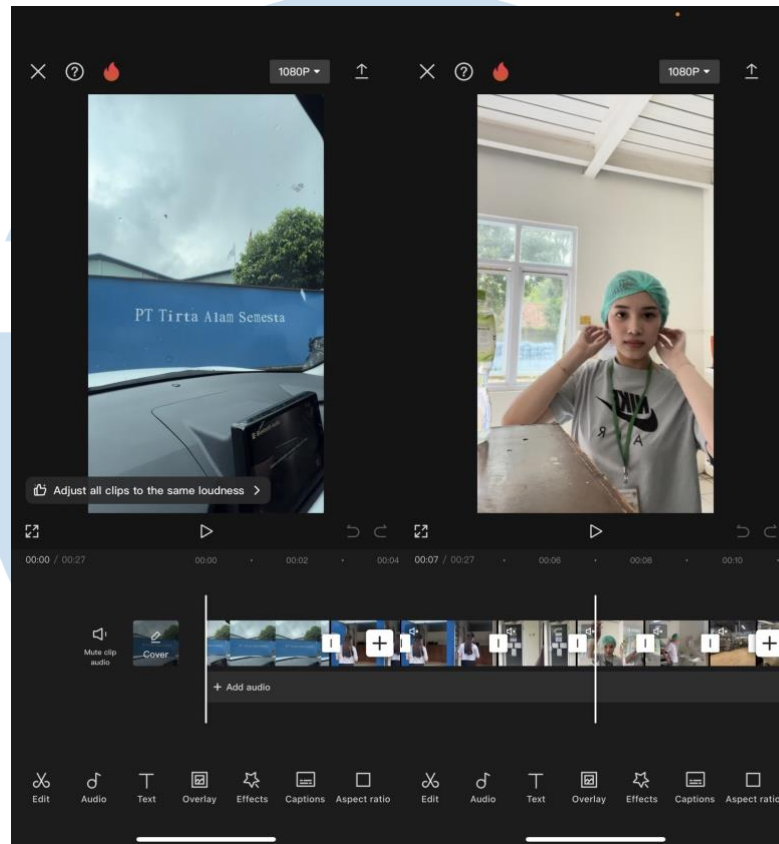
1080P ▾

PT Tirta Alam Semesta

Adjust all clips to the same loudness >

00:00 / 00:27

00:00 00:02 00:04

Mute clip audio

Cover

+ Add audio

Edit Audio Text Overlay Effects Captions Aspect ratio

1080P ▾

00:07 / 00:27

00:06 00:08 00:10

Edit Audio Text Overlay Effects Captions Aspect ratio